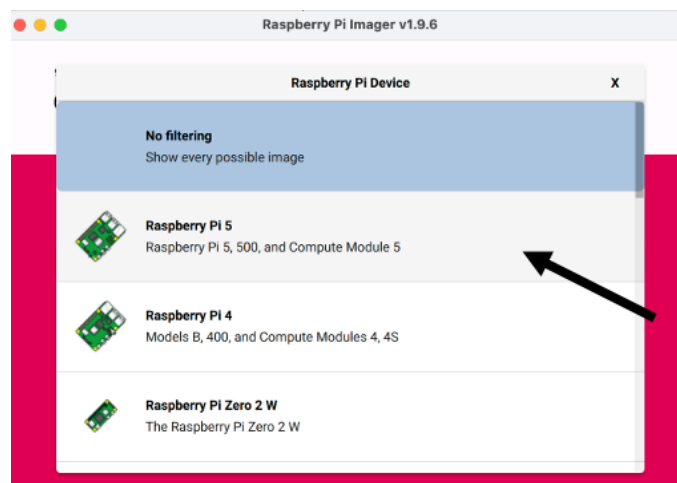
Raspberry Pi Imager v1.9.6

Raspberry Pi Device

X

No filtering
Show every possible image

Raspberry Pi 5
Raspberry Pi 5, 500, and Compute Module 5

Raspberry Pi 4
Models B, 400, and Compute Modules 4, 4S

Raspberry Pi Zero 2 W
The Raspberry Pi Zero 2 W